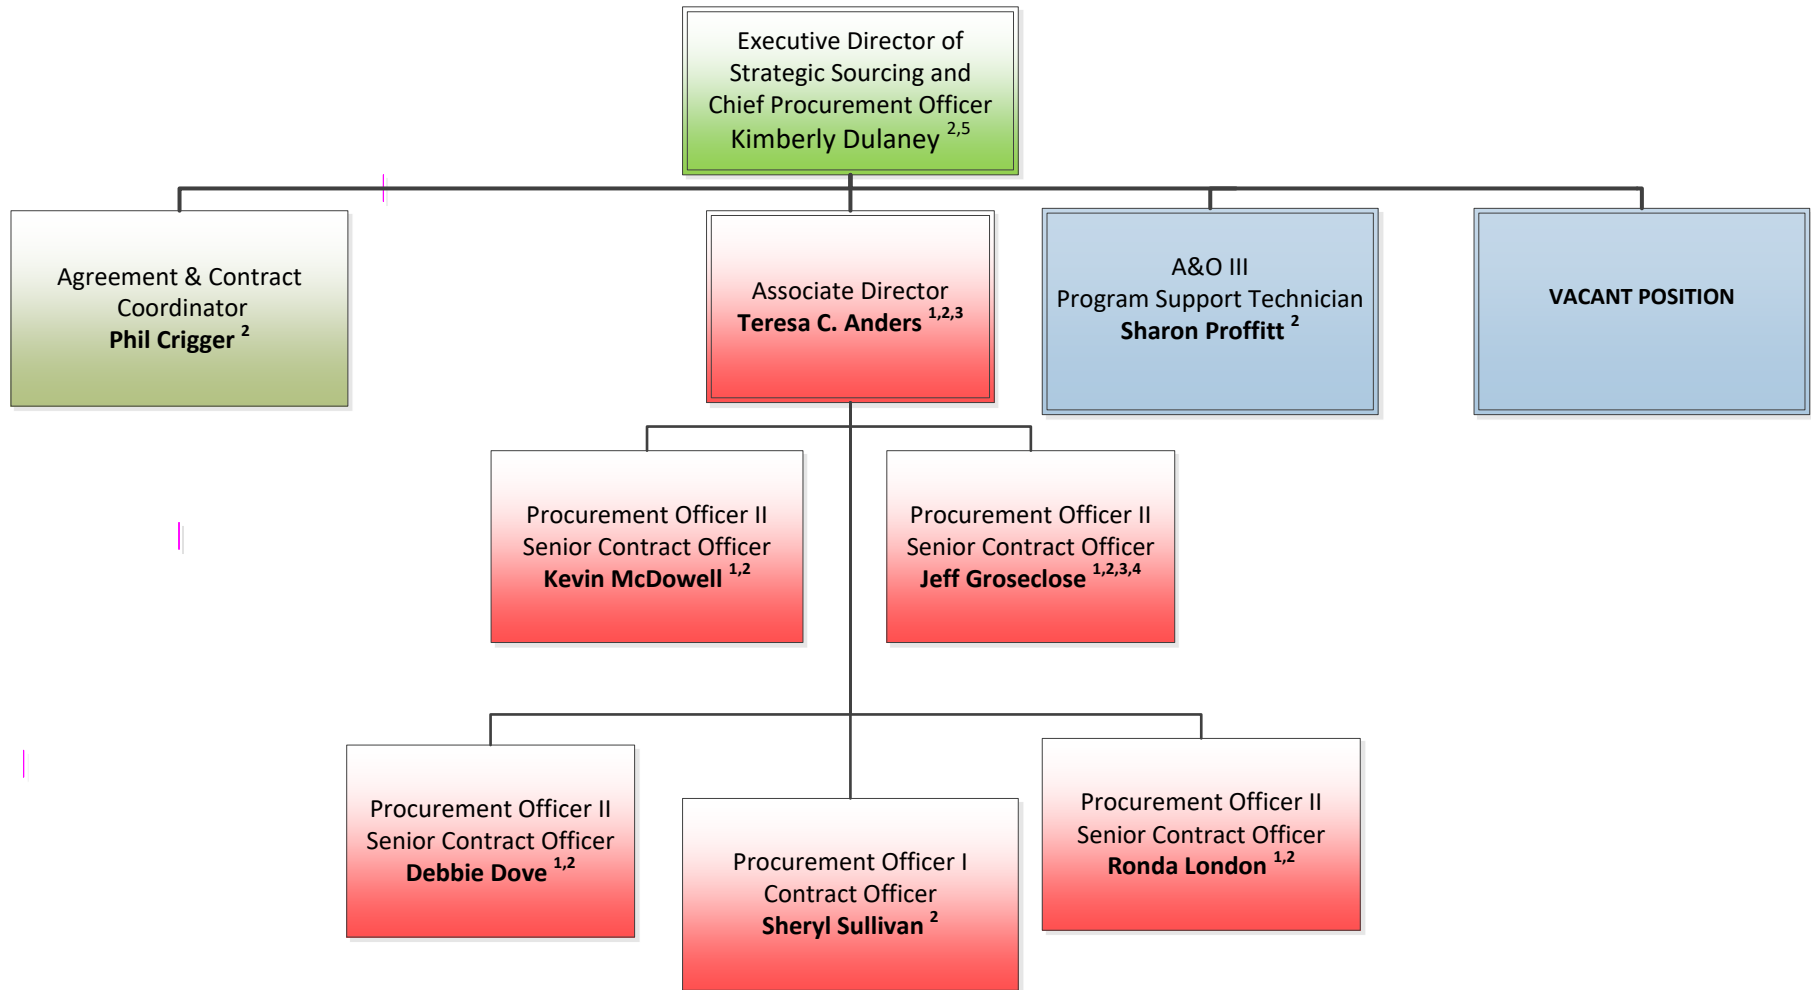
Executive Director of Strategic Sourcing and Chief Procurement Officer Kimberly Dulaney $^{2,5}$

Agreement & Contract Coordinator **Phil Crigger** $^{2}$

Associate Director **Teresa C. Anders** $^{1,2,3}$

A&O III Program Support Technician **Sharon Proffitt** $^{2}$

**VACANT POSITION**

Procurement Officer II Senior Contract Officer **Kevin McDowell** $^{1,2}$

Procurement Officer II Senior Contract Officer **Jeff Groseclose** $^{1,2,3,4}$

Procurement Officer II Senior Contract Officer **Debbie Dove** $^{1,2}$

Procurement Officer I Contract Officer **Sheryl Sullivan** $^{2}$

Procurement Officer II Senior Contract Officer **Ronda London** $^{1,2}$